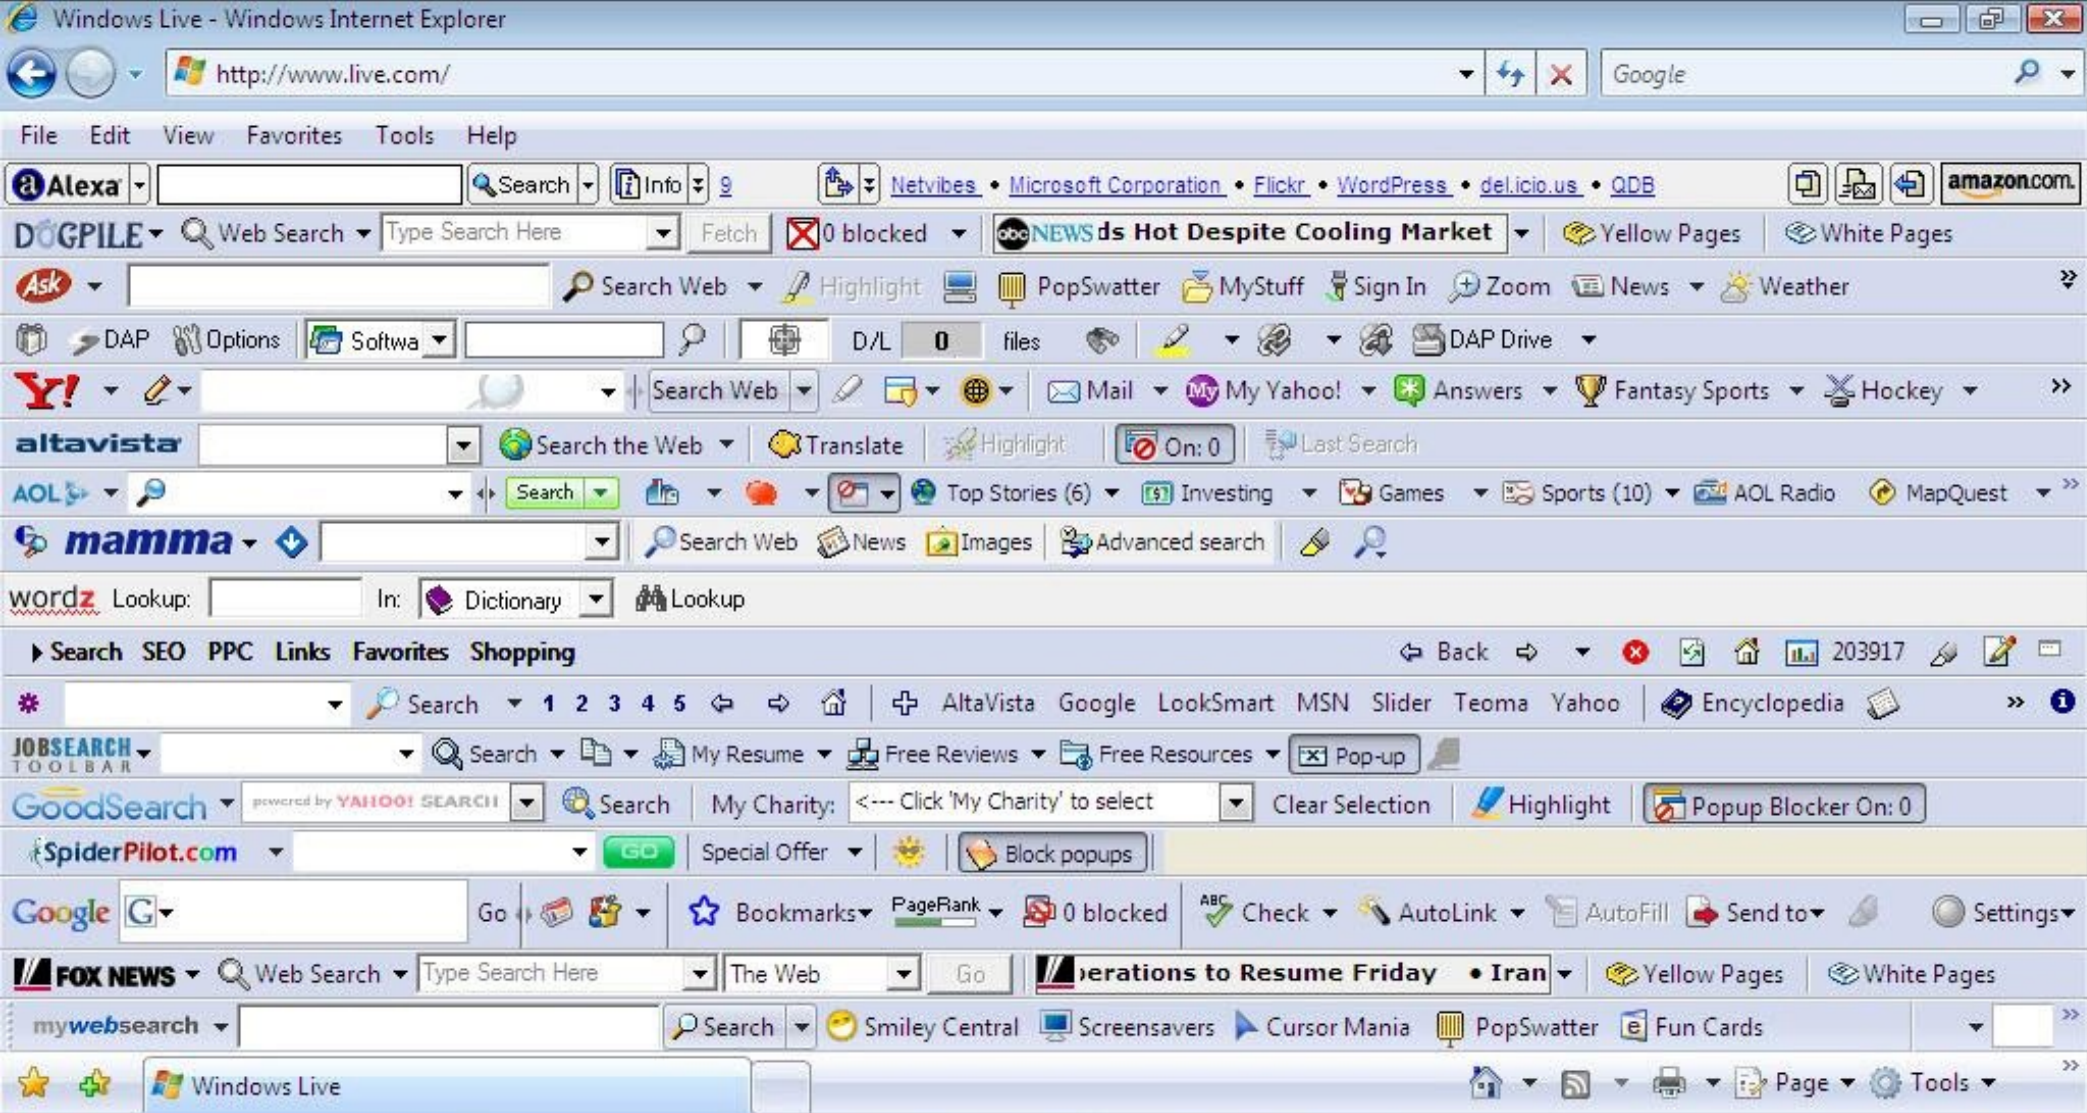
Windows Live - Windows Internet Explorer

http://www.live.com/

Google

File Edit View Favorites Tools Help

Alexa Search Info 9 Netvibes • Microsoft Corporation • Flickr • WordPress • del.icio.us • QDB amazon.com

DOGPILE Web Search Type Search Here Fetch 0 blocked NEWS ds Hot Despite Cooling Market Yellow Pages White Pages

Ask Search Web Highlight PopSwatter MyStuff Sign In Zoom News Weather

DAP Options Softwa D/L 0 files DAP Drive

Y! Search Web Mail My Yahoo! Answers Fantasy Sports Hockey

altavista Search the Web Translate Highlight On: 0 Last Search

AOL Search Top Stories (6) Investing Games Sports (10) AOL Radio MapQuest

mamma Search Web News Images Advanced search

wordz Lookup: In: Dictionary Lookup

Search SEO PPC Links Favorites Shopping Back 203917

Search 1 2 3 4 5 AltaVista Google LookSmart MSN Slider Teoma Yahoo Encyclopedia

JOBSEARCH TOOLBAR Search My Resume Free Reviews Free Resources Pop-up

GoodSearch powered by YAHOO! SEARCH Search My Charity: <--- Click 'My Charity' to select Clear Selection Highlight Popup Blocker On: 0

SpiderPilot.com GO Special Offer Block popups

Google G Go Bookmarks PageRank 0 blocked Check AutoLink AutoFill Send to Settings

FOX NEWS Web Search Type Search Here The Web Go erations to Resume Friday • Iran Yellow Pages White Pages

mywebsearch Search Smiley Central Screensavers Cursor Mania PopSwatter Fun Cards

Windows Live Page Tools